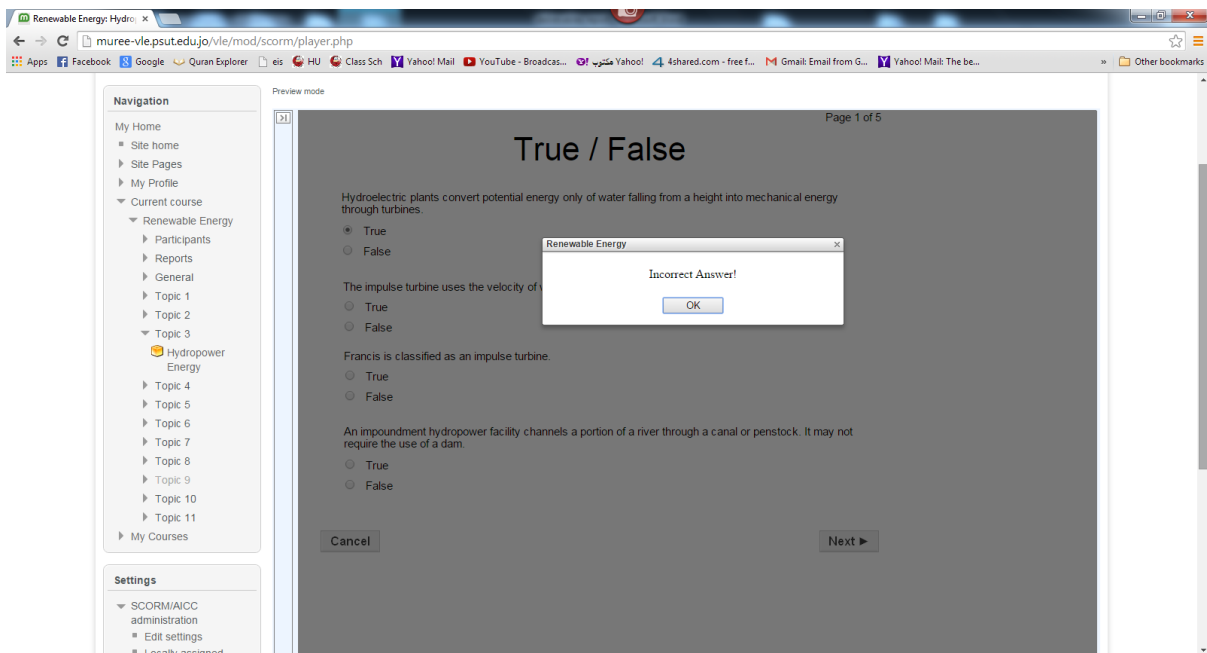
Renewable Energy: Hydro ×

muree-vle.psut.edu.jo/vle/mod/scorm/player.php

Apps Facebook Google Quran Explorer eis HU Class Sch Yahoo! Mail YouTube - Broadcas... مكتوب Yahoo! 4shared.com - free f... Gmail: Email from G... Yahoo! Mail: The be... » Other bookmarks

Navigation

My Home
Site home
Site Pages
My Profile
Current course
Renewable Energy
Participants
Reports
General
Topic 1
Topic 2
Topic 3
Hydropower Energy
Topic 4
Topic 5
Topic 6
Topic 7
Topic 8
Topic 9
Topic 10
Topic 11
My Courses

Settings

SCORM/AICC administration
Edit settings
Locally assigned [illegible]

Preview mode

Page 1 of 5

True / False

Hydroelectric plants convert potential energy only of water falling from a height into mechanical energy through turbines.
True
False

The impulse turbine uses the velocity of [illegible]
True
False

Francis is classified as an impulse turbine.
True
False

An impoundment hydropower facility channels a portion of a river through a canal or penstock. It may not require the use of a dam.
True
False

Cancel

Next ▶

Renewable Energy ×

Incorrect Answer!

OK